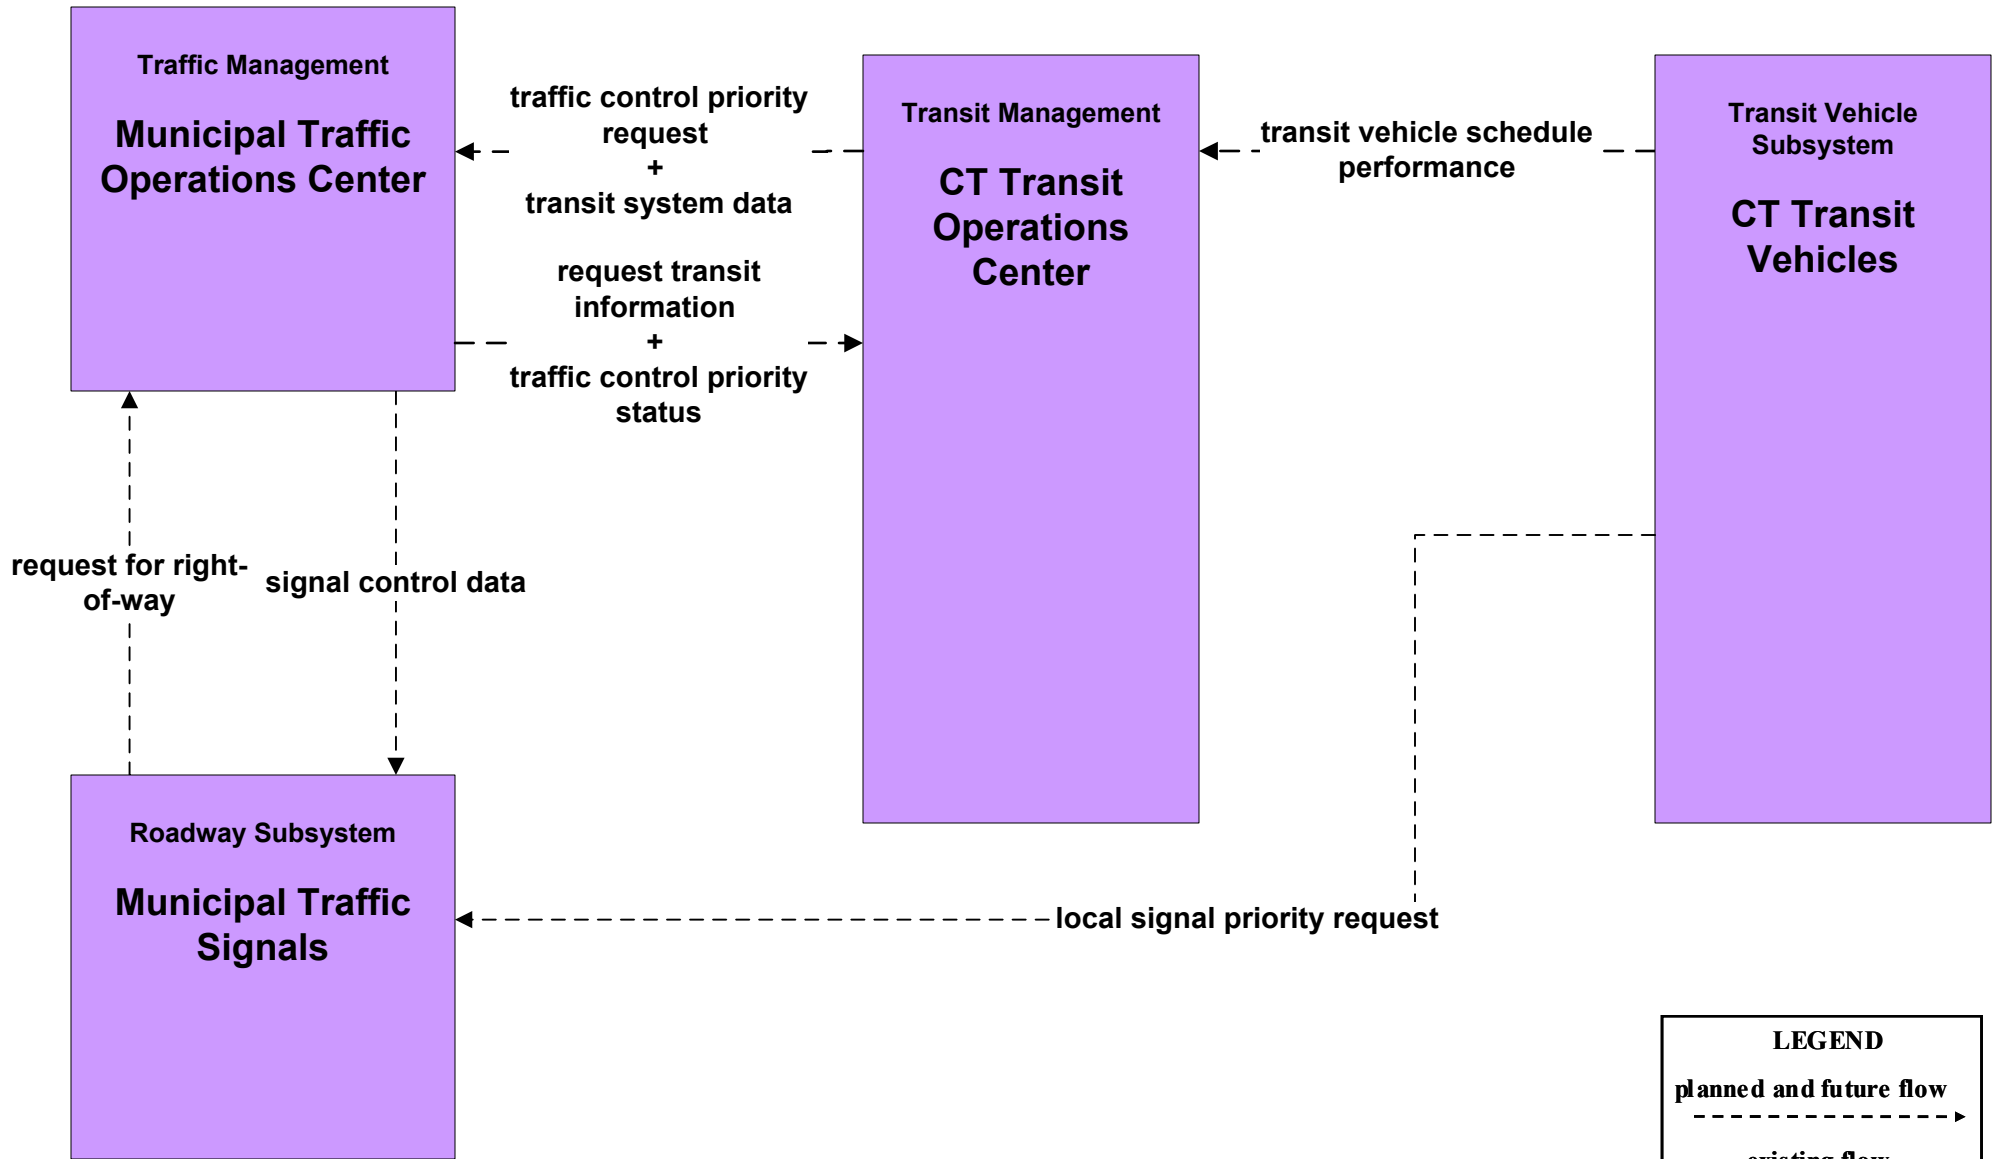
Traffic Management

Municipal Traffic Operations Center

traffic control priority request
+
transit system data

request transit information
+
traffic control priority status

Transit Management

CT Transit Operations Center

transit vehicle schedule performance

Transit Vehicle Subsystem

CT Transit Vehicles

request for right-of-way

signal control data

Roadway Subsystem

Municipal Traffic Signals

local signal priority request

LEGEND
planned and future flow
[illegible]